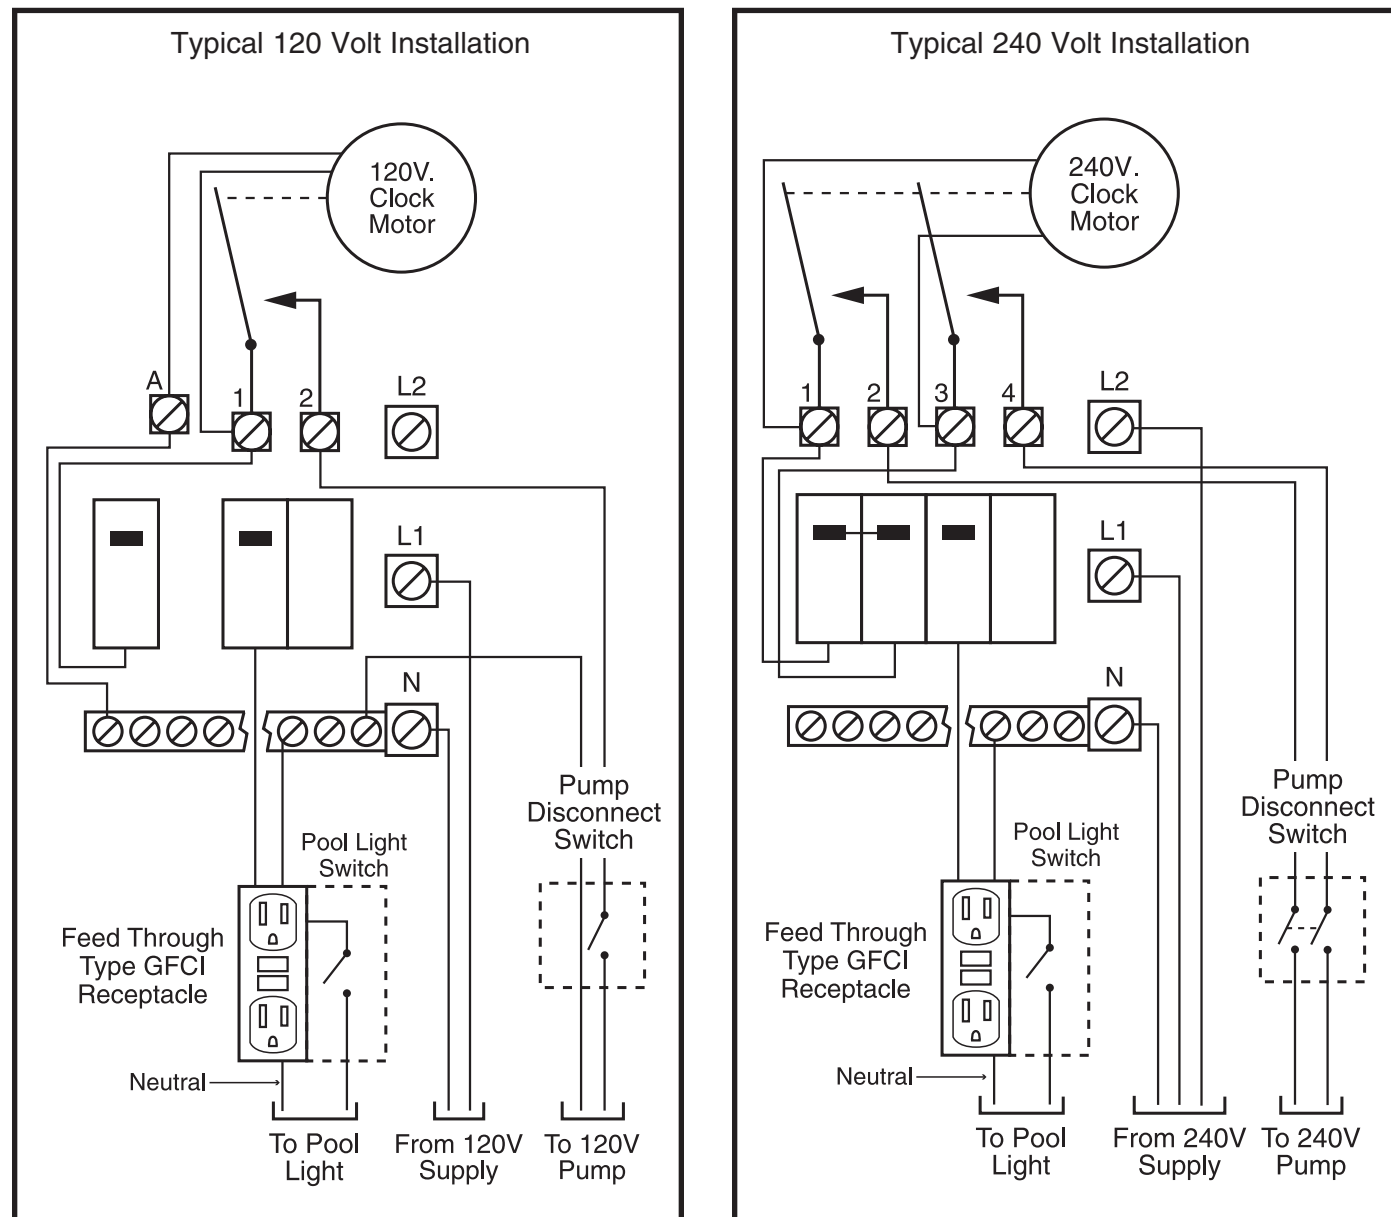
Typical 120 Volt Installation

120V. Clock Motor

A
1
2
L2
L1
N

Pump Disconnect Switch

Pool Light Switch

Feed Through Type GFCI Receptacle

Neutral

To Pool Light

From 120V Supply

To 120V Pump

Typical 240 Volt Installation

240V. Clock Motor

1
2
3
4
L2
L1
N

Pump Disconnect Switch

Pool Light Switch

Feed Through Type GFCI Receptacle

Neutral

To Pool Light

From 240V Supply

To 240V Pump